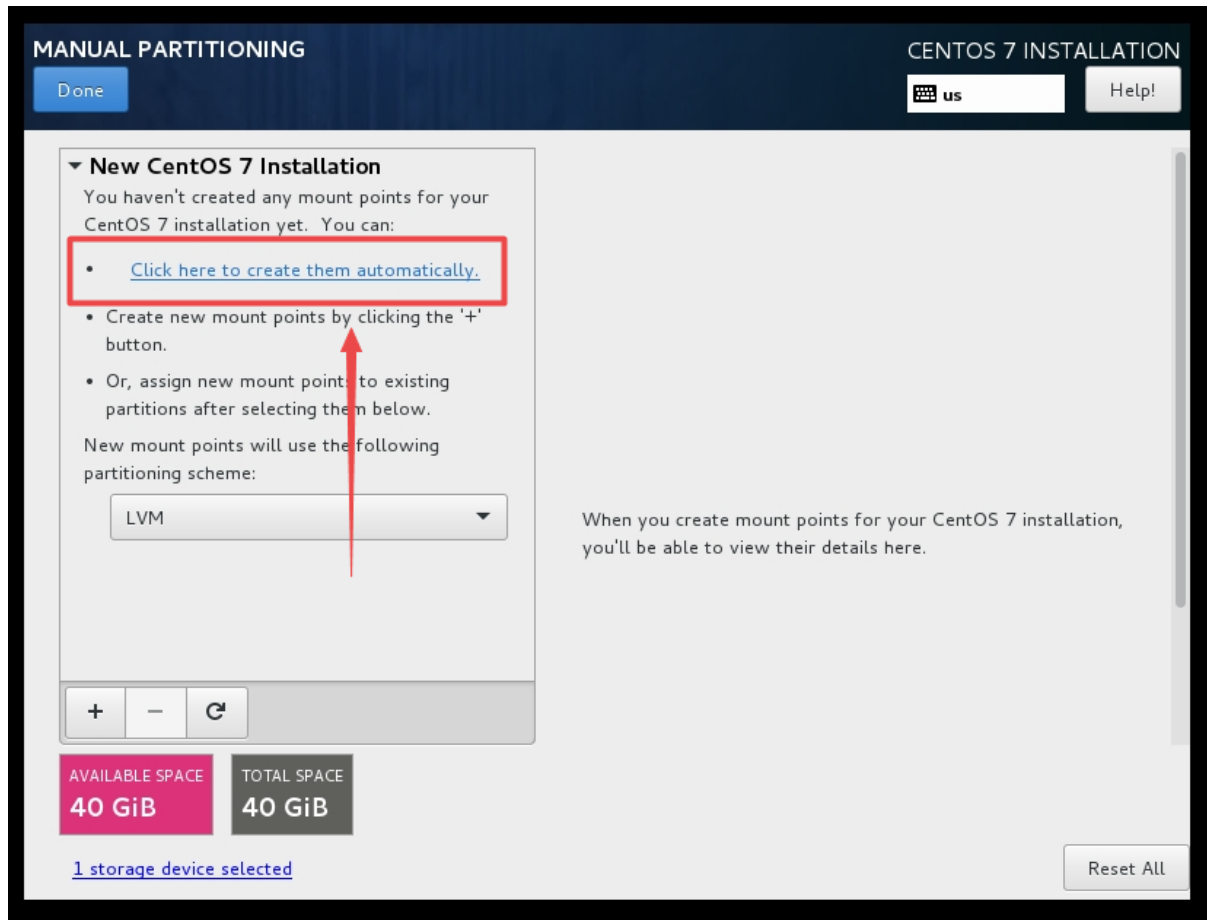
MANUAL PARTITIONING

Done

CENTOS 7 INSTALLATION

us

Help!

New CentOS 7 Installation

You haven't created any mount points for your CentOS 7 installation yet. You can:

• Click here to create them automatically.

• Create new mount points by clicking the '+' button.

• Or, assign new mount points to existing partitions after selecting them below.

New mount points will use the following partitioning scheme:

LVM

+ − C

AVAILABLE SPACE
40 GiB

TOTAL SPACE
40 GiB

1 storage device selected

When you create mount points for your CentOS 7 installation, you'll be able to view their details here.

Reset All